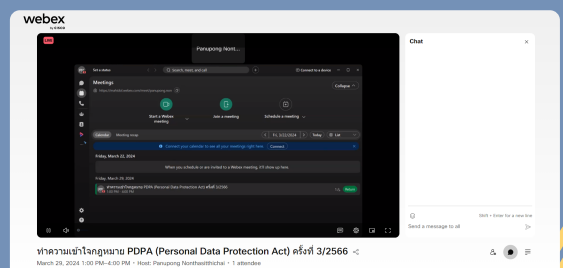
webex
by cisco

LIVE

Panupong Nont...

Set a status
Search, meet, and call
Connect to a device

Meetings
https://mfudigital.webex.com/meet/panupong.non
Collapse

Start a Webex meeting
Join a meeting
Schedule a meeting

Calendar
Meeting recap
Fri, 3/22/2024
Today
List

Connect your calendar to see all your meetings right here.
Connect

Friday, March 22, 2024
When you schedule or are invited to a Webex meeting, it'll show up here.

Friday, March 29, 2024
ทำความเข้าใจกฎหมาย PDPA (Personal Data Protection Act) ครั้งที่ 3/2566
1:00 PM - 4:00 PM
Start

Chat
×
Shift + Enter for a new line
Send a message to all

ทำความเข้าใจกฎหมาย PDPA (Personal Data Protection Act) ครั้งที่ 3/2566
March 29, 2024 1:00 PM–4:00 PM • Host: Panupong Nonthasriththichai • 1 attendee